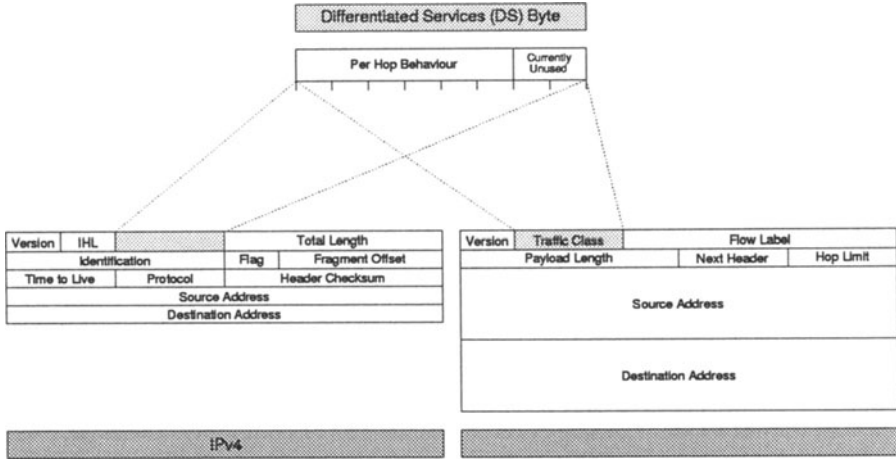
Differentiated Services (DS) Byte

Per Hop Behaviour

Currently Unused

Version IHL Total Length
Identification Flag Fragment Offset
Time to Live Protocol Header Checksum
Source Address
Destination Address

Version Traffic Class Flow Label
Payload Length Next Header Hop Limit
Source Address
Destination Address

IPv4